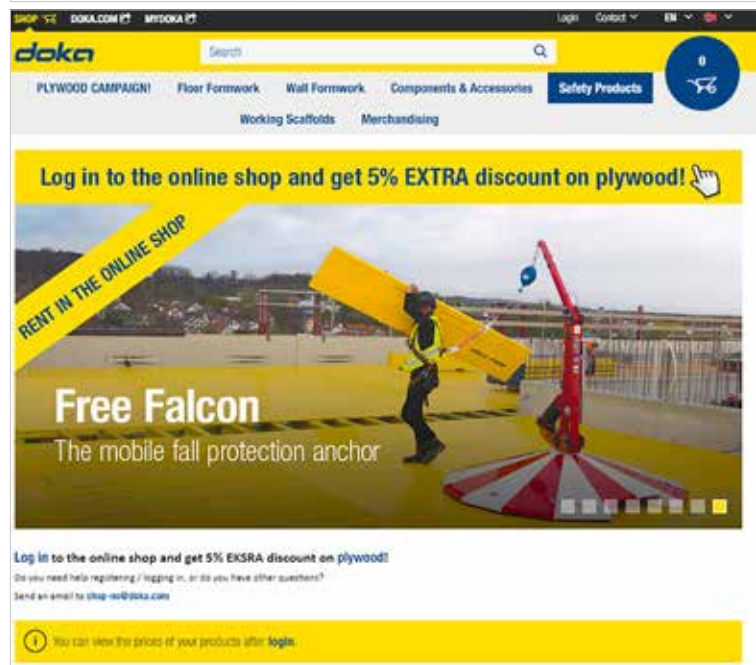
SHOP DOKA.COM MYDOKA Login Contact EN

doka

Search

0

PLYWOOD CAMPAIGN! Floor Formwork Wall Formwork Components & Accessories Safety Products

Working Scaffolds Merchandising

Log in to the online shop and get 5% EXTRA discount on plywood!

RENT IN THE ONLINE SHOP

Free Falcon

The mobile fall protection anchor

Log in to the online shop and get 5% EKSRA discount on plywood!

Do you need help registering / logging in, or do you have other questions?

Send an email to shop-no@doka.com

You can view the prices of your products after login.